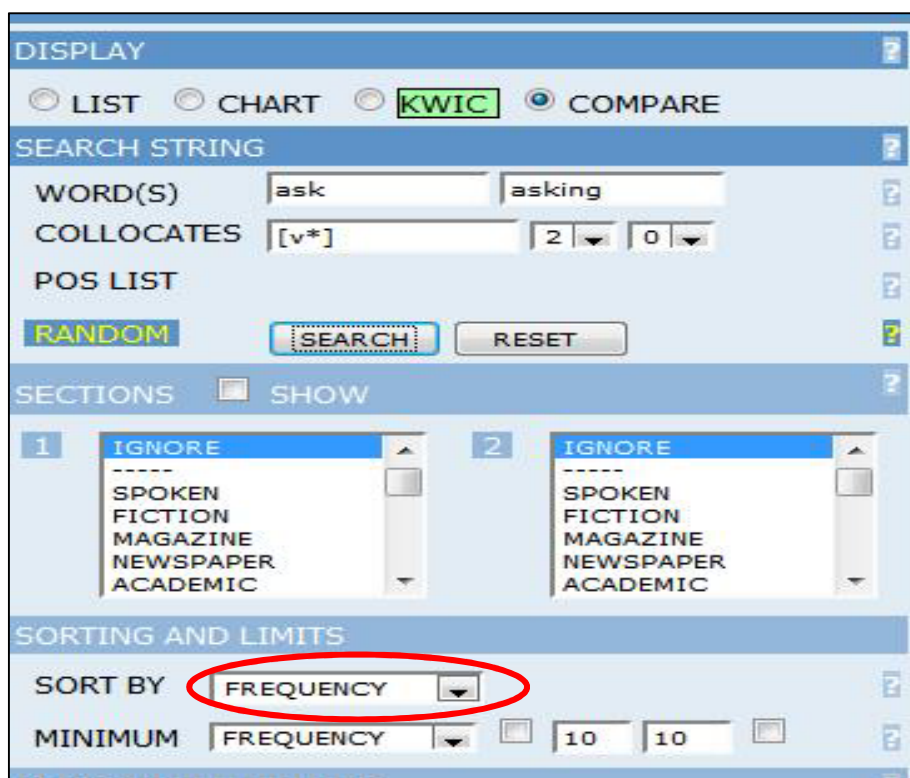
DISPLAY ?

LIST CHART KWIC COMPARE

SEARCH STRING ?

WORD(S) ask asking ?

COLLOCATES [v*] 2 0 ?

POS LIST ?

RANDOM SEARCH RESET ?

SECTIONS SHOW ?

1 IGNORE ----- SPOKEN FICTION MAGAZINE NEWSPAPER ACADEMIC

2 IGNORE ----- SPOKEN FICTION MAGAZINE NEWSPAPER ACADEMIC

SORTING AND LIMITS

SORT BY FREQUENCY ?

MINIMUM FREQUENCY 10 10 ?